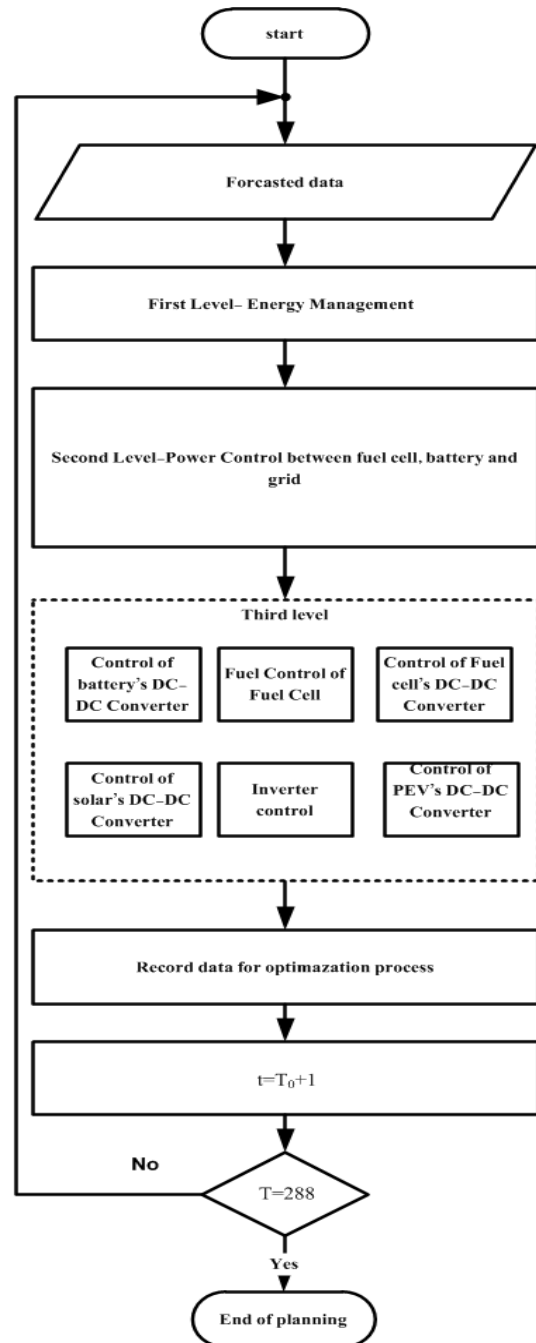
start

Forcasted data

First Level- Energy Management

Second Level-Power Control between fuel cell, battery and grid

Third level

Control of battery's DC-DC Converter

Fuel Control of Fuel Cell

Control of Fuel cell's DC-DC Converter

Control of solar's DC-DC Converter

Inverter control

Control of PEV's DC-DC Converter

Record data for optimazation process

$t=T_0+1$

No

T=288

Yes

End of planning